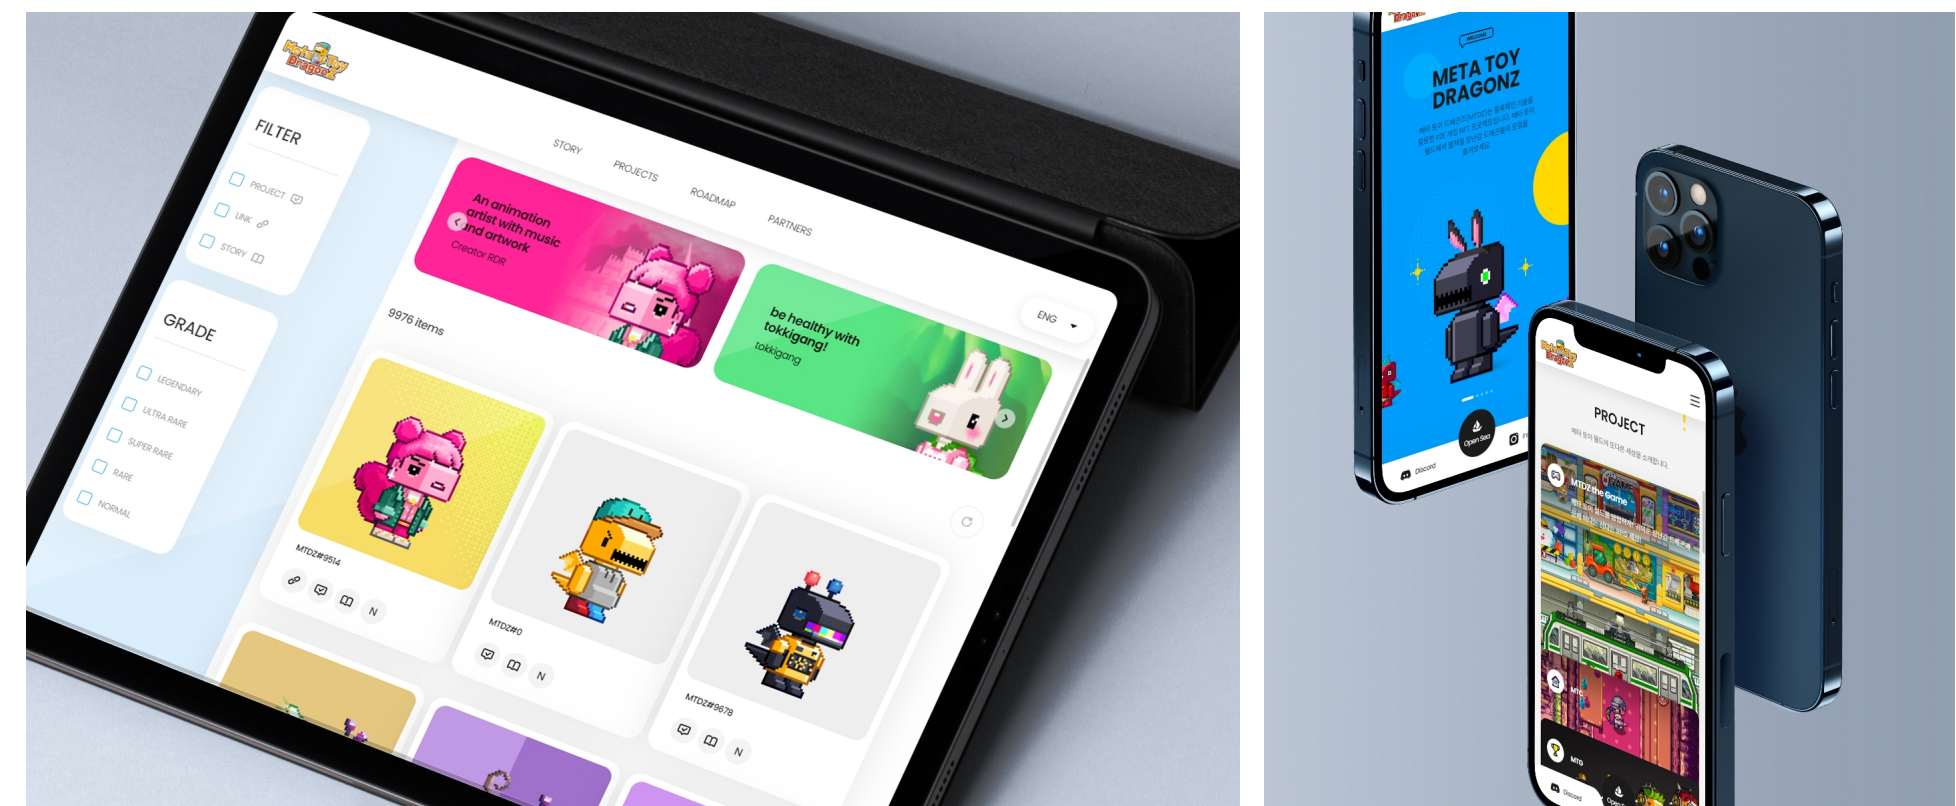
Meta Toy DragonZ

FILTER

PROJECT

LINK

STORY

GRADE

LEGENDARY

ULTRA RARE

SUPER RARE

RARE

NORMAL

STORY PROJECTS ROADMAP PARTNERS

An animation artist with music and artwork
Creator RDR

be healthy with tokkigang!
tokkigang

ENG

9976 items

MTDZ#9514

N

MTDZ#0

N

MTDZ#9678

N

WELCOME

META TOY DRAGONZ

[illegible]

Open Sea

Discord

Meta Toy DragonZ

PROJECT

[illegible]

MTDZ the Game

MTG

Discord